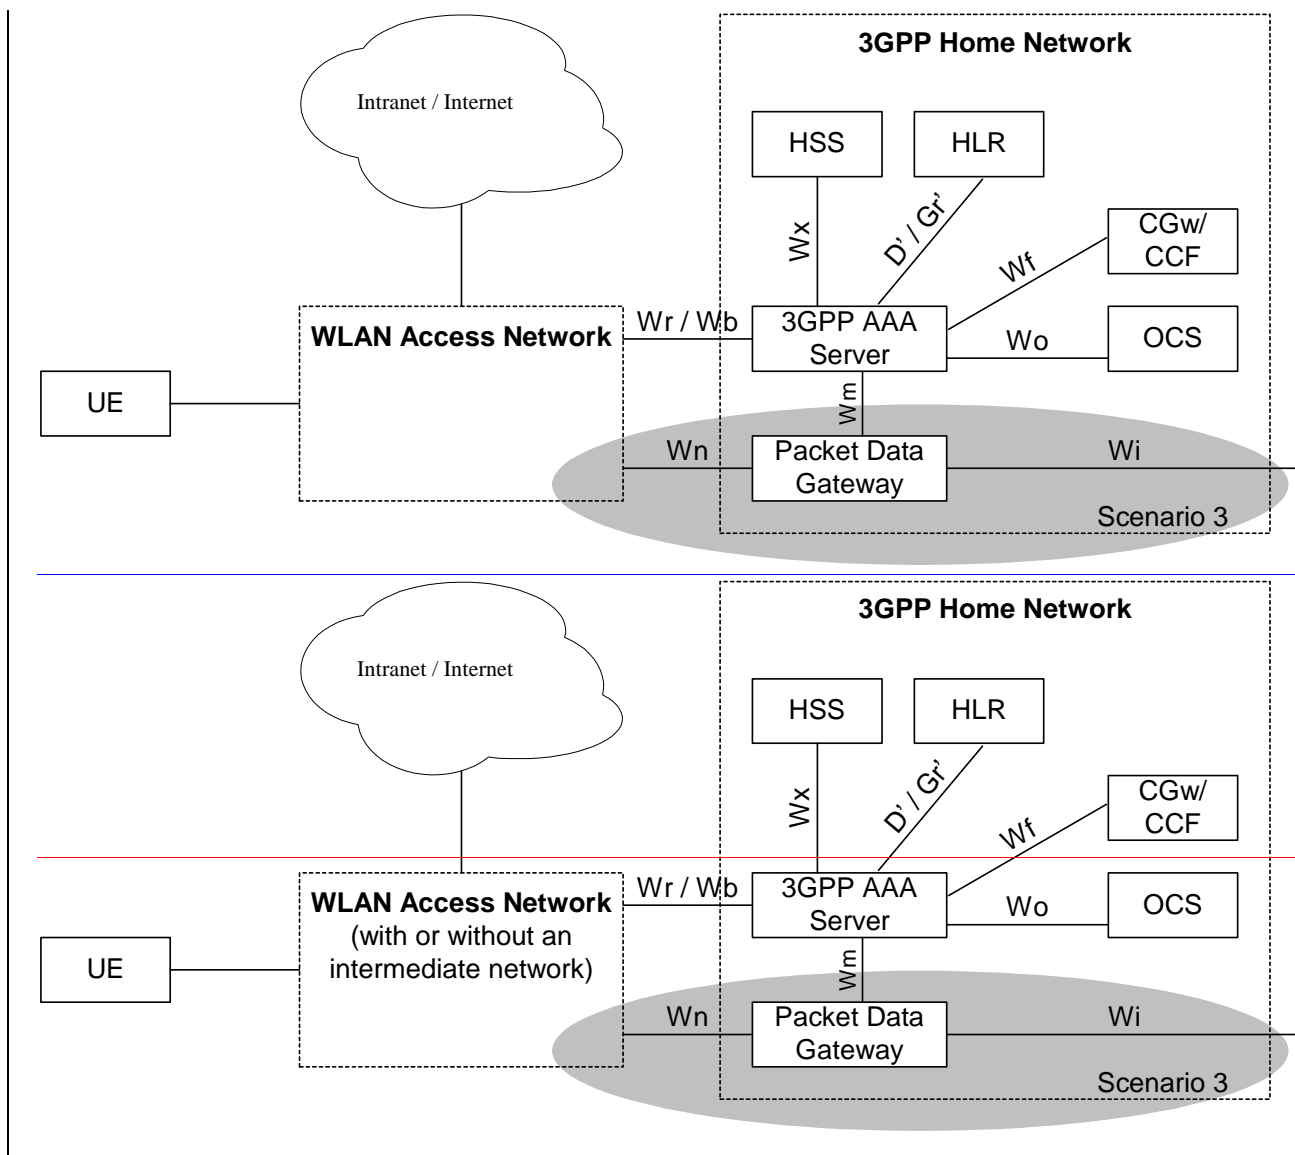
3GPP Home Network

Intranet / Internet

HSS

HLR

Wx

D' / Gr'

CGw/ CCF

Wf

WLAN Access Network

Wr / Wb

3GPP AAA Server

Wo

OCS

UE

Wm

Wn

Packet Data Gateway

Wi

Scenario 3

3GPP Home Network

Intranet / Internet

HSS

HLR

Wx

D' / Gr'

CGw/ CCF

Wf

WLAN Access Network (with or without an intermediate network)

Wr / Wb

3GPP AAA Server

Wo

OCS

UE

Wm

Wn

Packet Data Gateway

Wi

Scenario 3